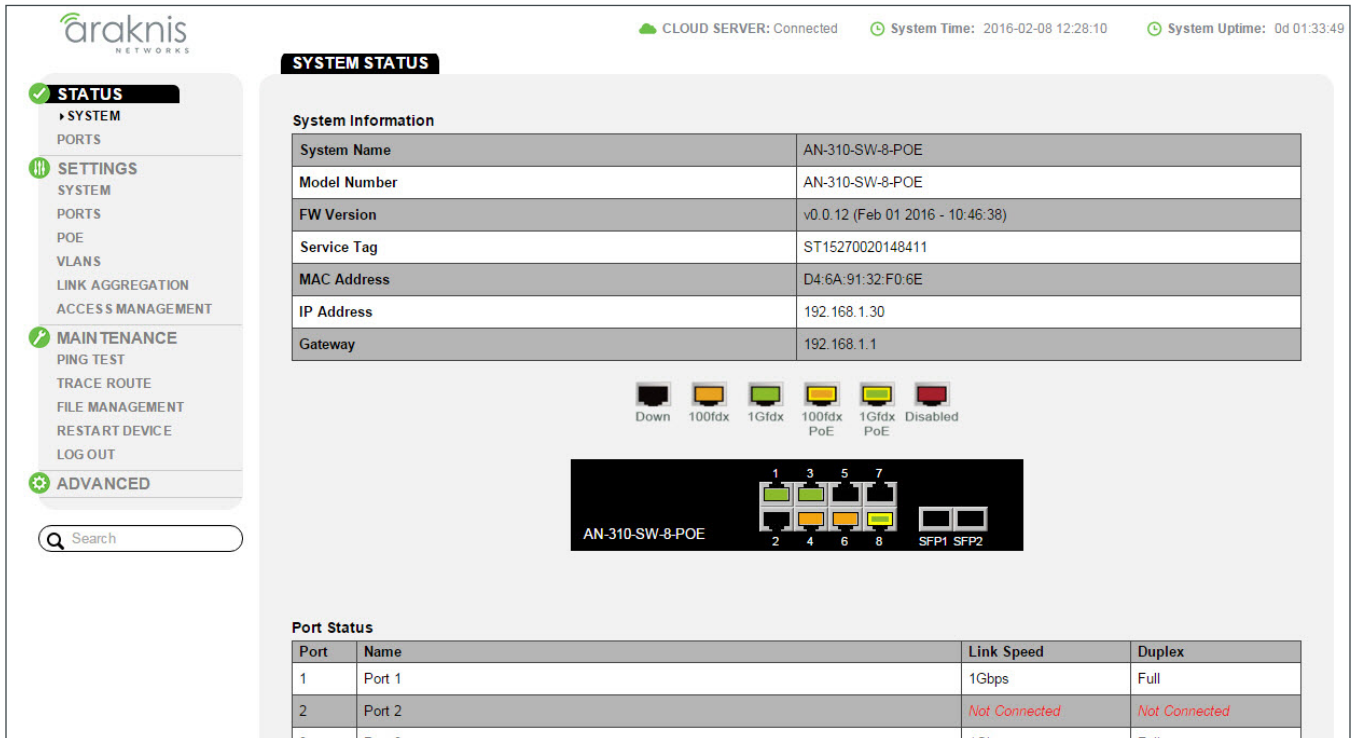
araknis
NETWORKS

CLOUD SERVER: Connected System Time: 2016-02-08 12:28:10 System Uptime: 0d 01:33:49

SYSTEM STATUS

STATUS
SYSTEM
PORTS
SETTINGS
SYSTEM
PORTS
POE
VLANS
LINK AGGREGATION
ACCESS MANAGEMENT
MAINTENANCE
PING TEST
TRACE ROUTE
FILE MANAGEMENT
RESTART DEVICE
LOG OUT
ADVANCED

Search

System Information

| System Name | AN-310-SW-8-POE |
|---|---|
| Model Number | AN-310-SW-8-POE |
| FW Version | v0.0.12 (Feb 01 2016 - 10:46:38) |
| Service Tag | ST15270020148411 |
| MAC Address | D4:6A:91:32:F0:6E |
| IP Address | 192.168.1.30 |
| Gateway | 192.168.1.1 |

Down 100fdx 1Gfdx 100fdx PoE 1Gfdx PoE Disabled

1 3 5 7
AN-310-SW-8-POE
2 4 6 8 SFP1 SFP2

Port Status

| Port | Name | Link Speed | Duplex |
|---|---|---|---|
| 1 | Port 1 | 1Gbps | Full |
| 2 | Port 2 | Not Connected | Not Connected |
| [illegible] | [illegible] | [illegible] | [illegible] |